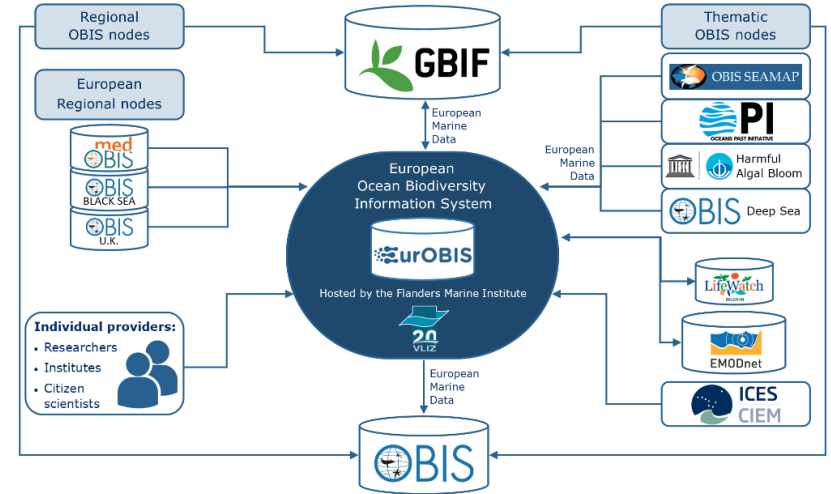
Regional OBIS nodes

GBIF

Thematic OBIS nodes

European Regional nodes

med OBIS

OBIS BLACK SEA

OBIS U.K.

European Marine Data

OBIS SEAMAP

PI OCEANS PAST INITIATIVE

Harmful Algal Bloom

OBIS Deep Sea

European Marine Data

European Ocean Biodiversity Information System

EurOBIS

Hosted by the Flanders Marine Institute

20 VLIZ

LifeWatch BELGIUM

EMODnet

Individual providers:
• Researchers
• Institutes
• Citizen scientists

European Marine Data

ICES CIEM

OBIS